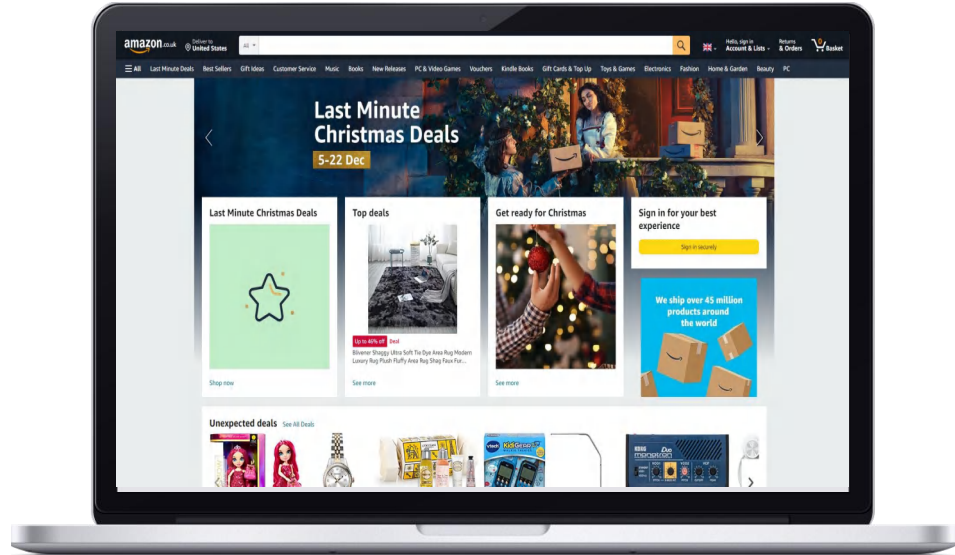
amazon.co.uk
Deliver to
United States
All
Hello, sign in
Account & Lists
Returns
& Orders
0
Basket

All
Last Minute Deals
Best Sellers
Gift Ideas
Customer Service
Music
Books
New Releases
PC & Video Games
Vouchers
Kindle Books
Gift Cards & Top Up
Toys & Games
Electronics
Fashion
Home & Garden
Beauty
PC

Last Minute Christmas Deals
5-22 Dec

Last Minute Christmas Deals
Shop now

Top deals
Up to 46% off
Deal
Bilvener Shaggy Ultra Soft Tie Dye Area Rug Modern Luxury Rug Plush Fluffy Area Rug Shag Faux Fur...
See more

Get ready for Christmas
See more

Sign in for your best experience
Sign in securely

We ship over 45 million products around the world

Unexpected deals
See All Deals
KidiZoom
KORG
monotron
Duo